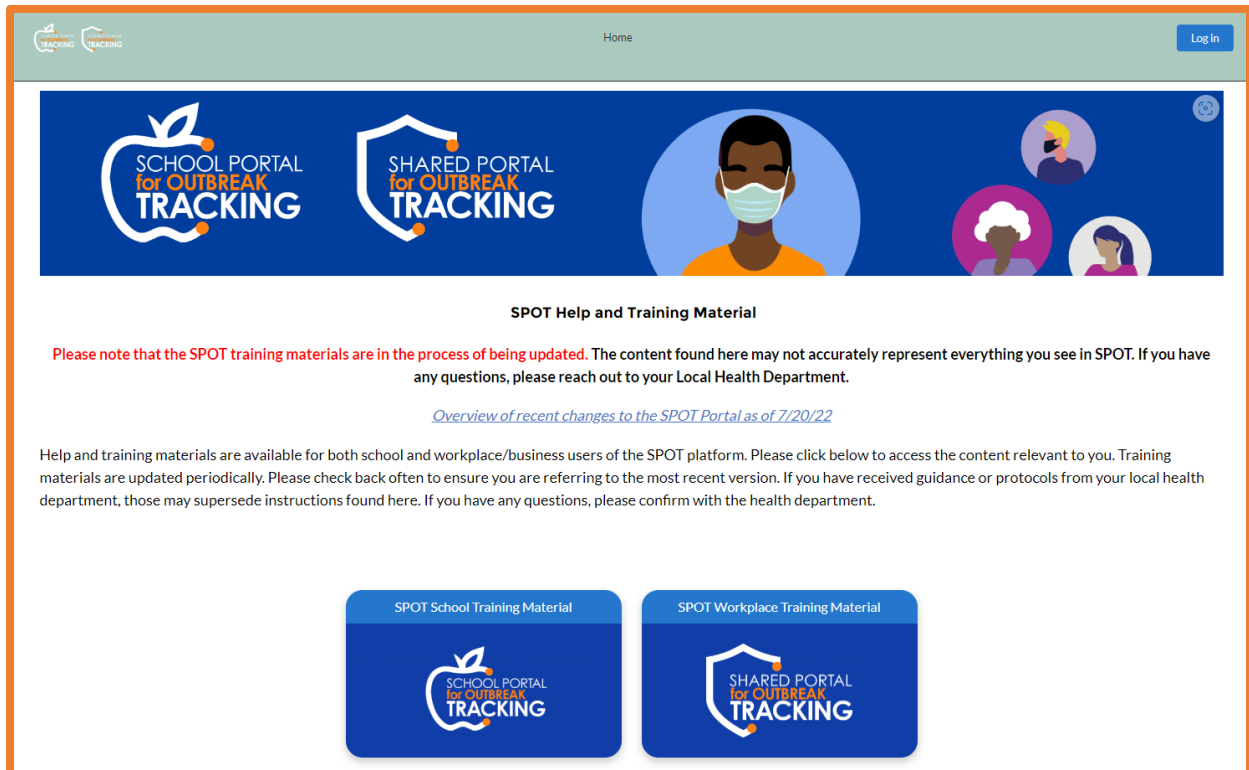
SCHOOL PORTAL for OUTBREAK TRACKING SHARED PORTAL for OUTBREAK TRACKING

Home

Log in

SCHOOL PORTAL for OUTBREAK TRACKING

SHARED PORTAL for OUTBREAK TRACKING

SPOT Help and Training Material

Please note that the SPOT training materials are in the process of being updated. The content found here may not accurately represent everything you see in SPOT. If you have any questions, please reach out to your Local Health Department.

Overview of recent changes to the SPOT Portal as of 7/20/22

Help and training materials are available for both school and workplace/business users of the SPOT platform. Please click below to access the content relevant to you. Training materials are updated periodically. Please check back often to ensure you are referring to the most recent version. If you have received guidance or protocols from your local health department, those may supersede instructions found here. If you have any questions, please confirm with the health department.

SPOT School Training Material

SCHOOL PORTAL for OUTBREAK TRACKING

SPOT Workplace Training Material

SHARED PORTAL for OUTBREAK TRACKING